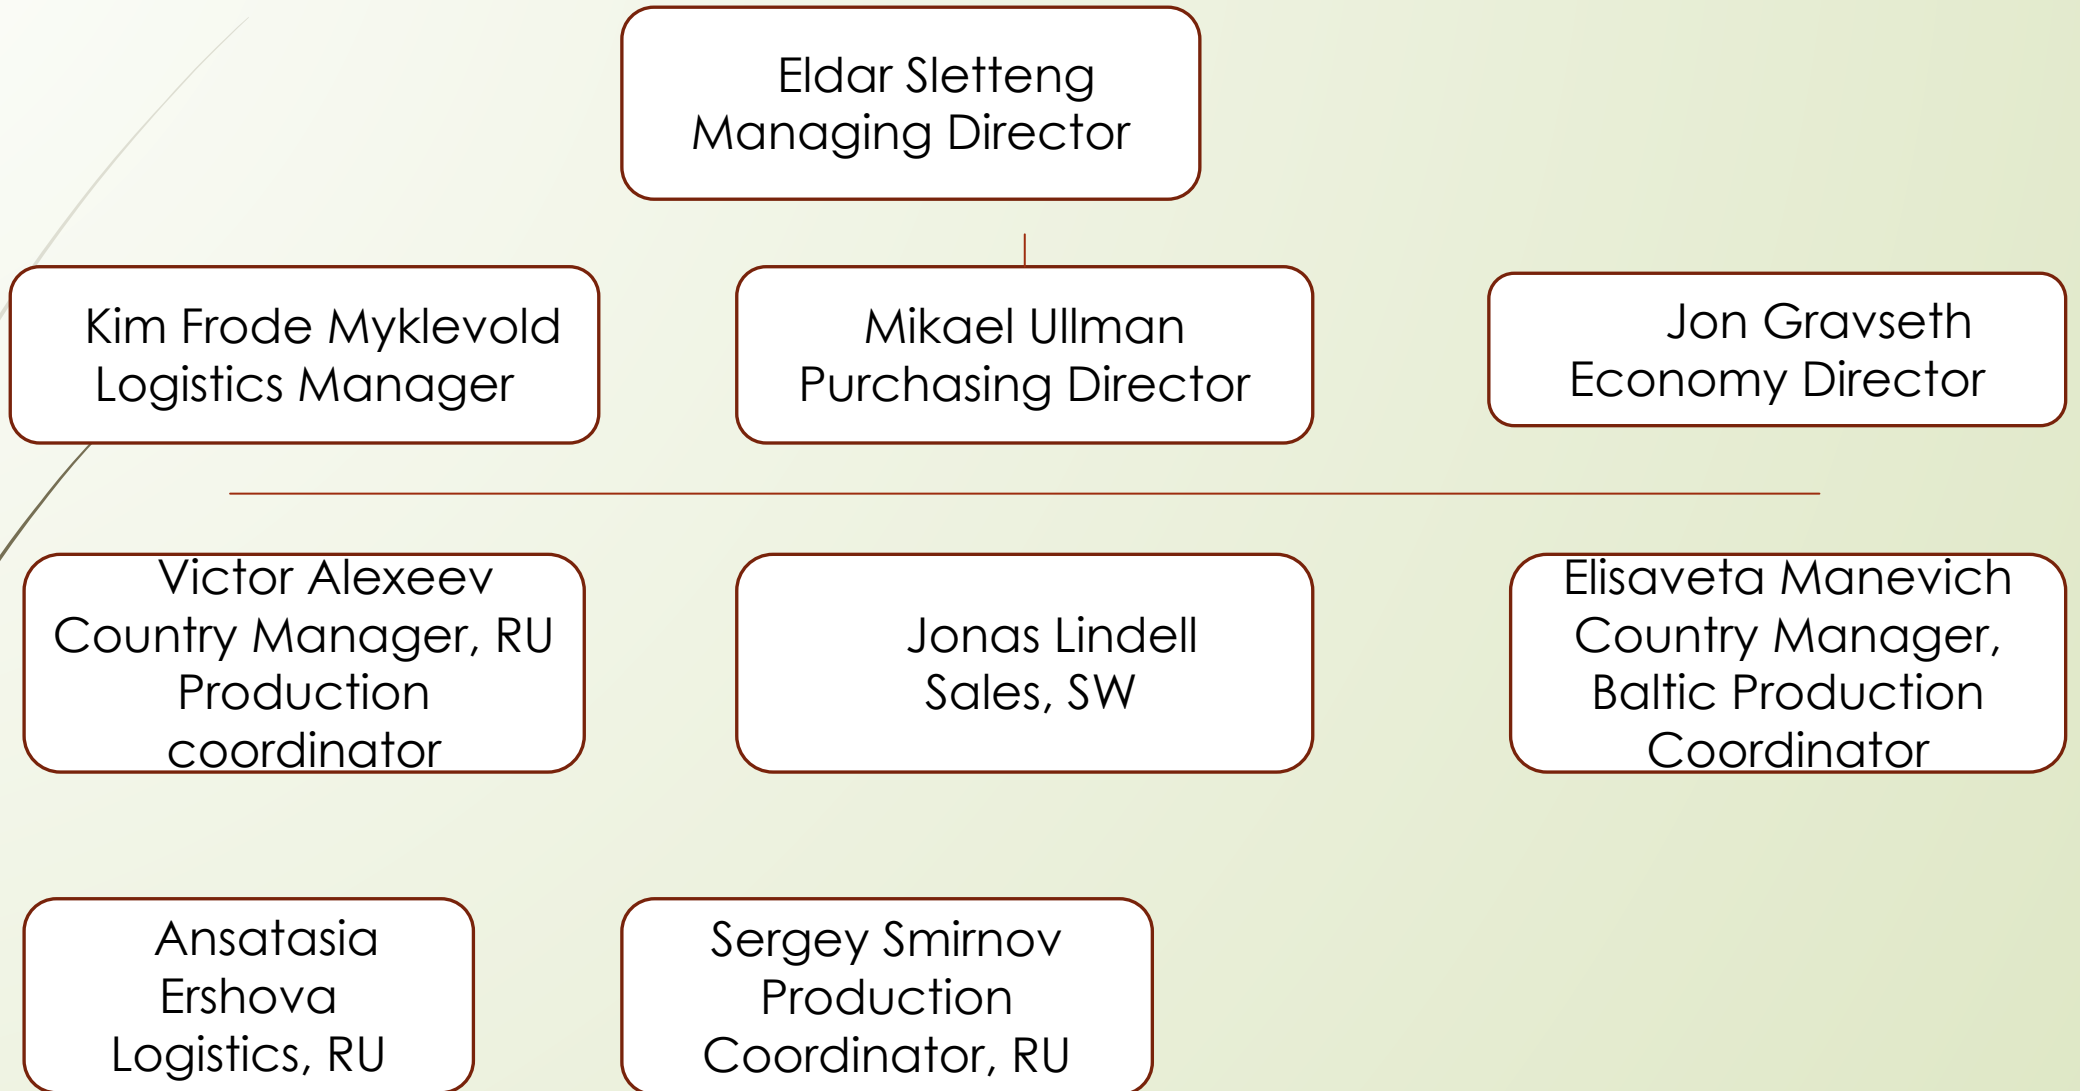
Eldar Sletteng
Managing Director

Kim Frode Myklevold
Logistics Manager

Mikael Ullman
Purchasing Director

Jon Gravseth
Economy Director

Victor Alexeev
Country Manager, RU
Production
coordinator

Jonas Lindell
Sales, SW

Elisaveta Manevich
Country Manager,
Baltic Production
Coordinator

Ansatasia
Ershova
Logistics, RU

Sergey Smirnov
Production
Coordinator, RU